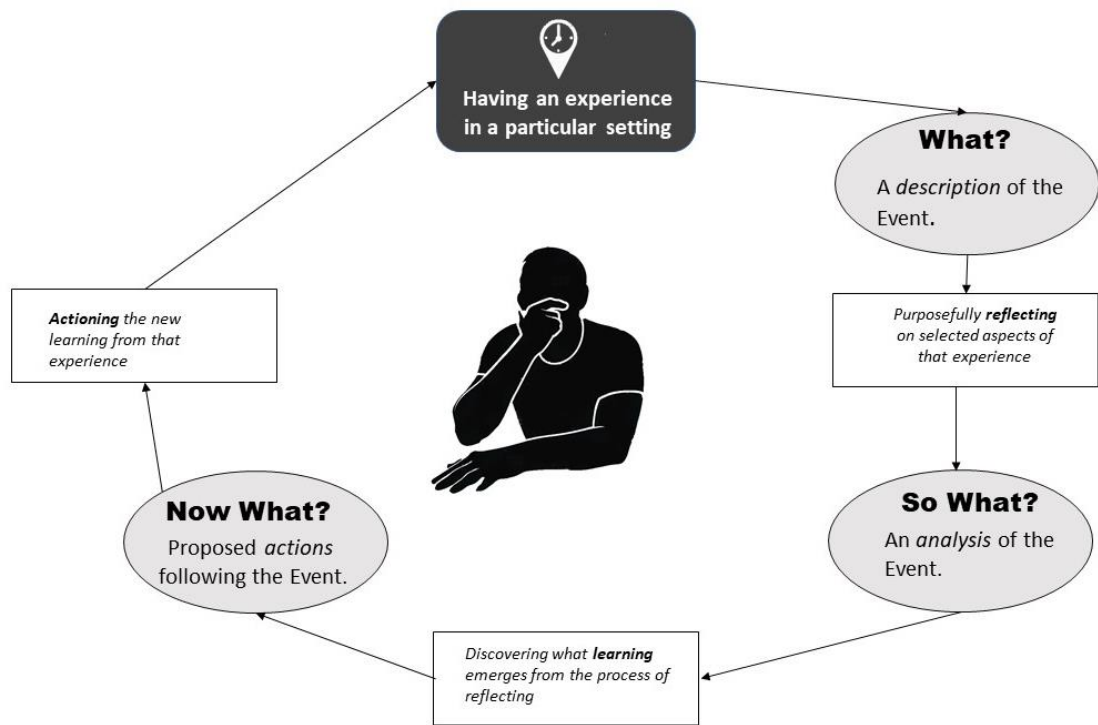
Having an experience in a particular setting

What?

A *description* of the Event.

*Purposefully **reflecting** on selected aspects of that experience*

So What?

An *analysis* of the Event.

*Discovering what **learning** emerges from the process of reflecting*

Now What?

Proposed *actions* following the Event.

***Actioning** the new learning from that experience*